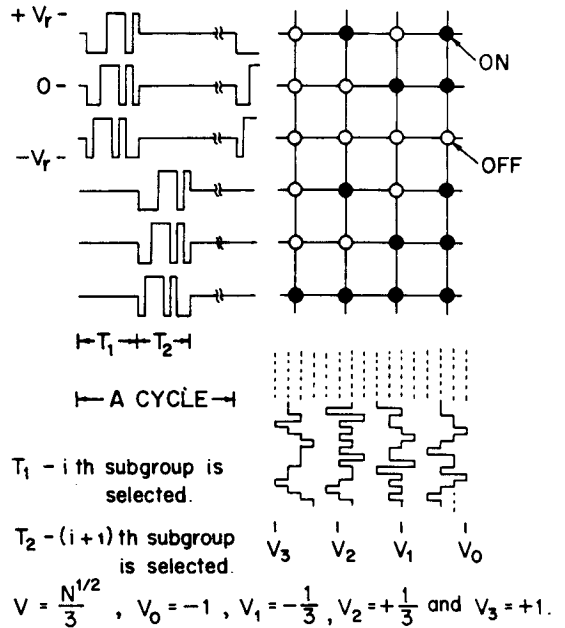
$+V_r$ -

0 -

$-V_r$ -

ON

OFF

$T_1$ $T_2$

A CYCLE

$T_1$ - i th subgroup is selected.

$T_2$ - (i + 1) th subgroup is selected.

$V_3$ $V_2$ $V_1$ $V_0$

$V = \frac{N^{1/2}}{3}$ , $V_0 = -1$ , $V_1 = -\frac{1}{3}$ , $V_2 = +\frac{1}{3}$ and $V_3 = +1$.